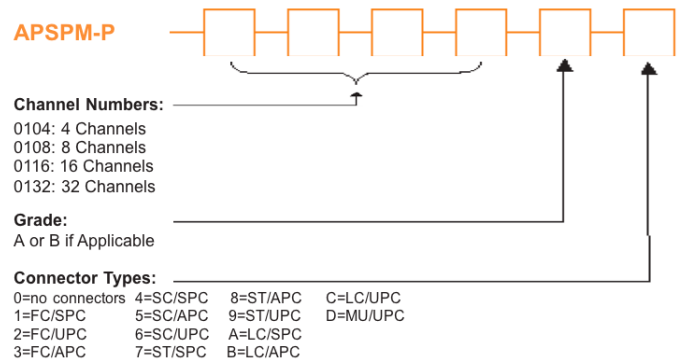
APSPM-P

Channel Numbers:
0104: 4 Channels
0108: 8 Channels
0116: 16 Channels
0132: 32 Channels

Grade:
A or B if Applicable

Connector Types:

| | | | |
|---|---|---|---|
| 0=no connectors | 4=SC/SPC | 8=ST/APC | C=LC/UPC |
| 1=FC/SPC | 5=SC/APC | 9=ST/UPC | D=MU/UPC |
| 2=FC/UPC | 6=SC/UPC | A=LC/SPC | |
| 3=FC/APC | 7=ST/SPC | B=LC/APC | |